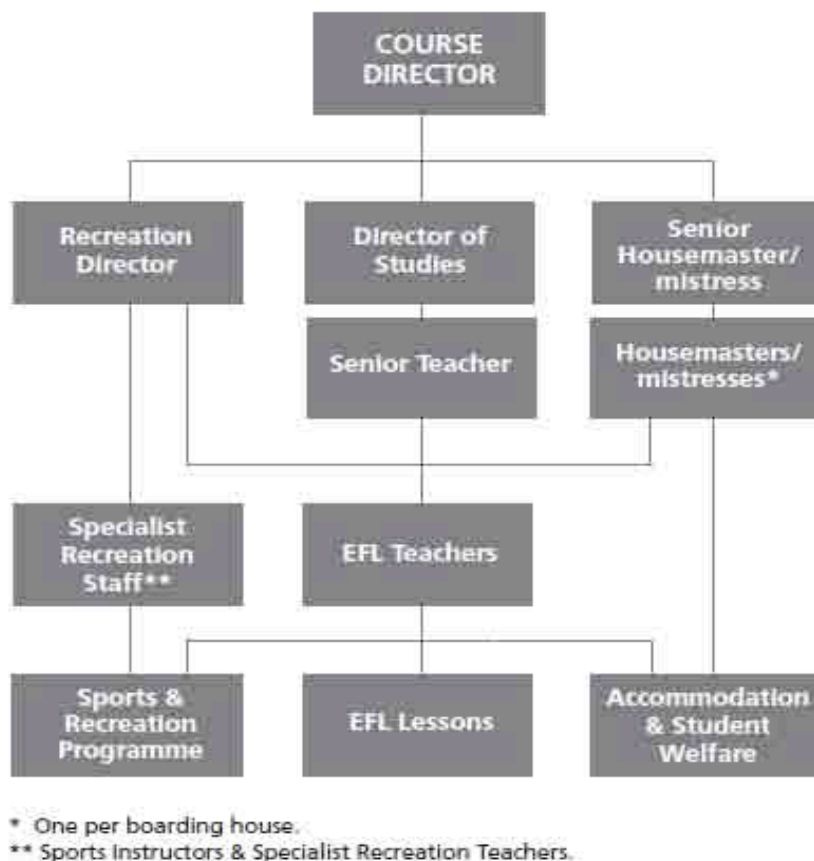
COURSE DIRECTOR

Recreation Director

Director of Studies

Senior Housemaster/ mistress

Senior Teacher

Housemasters/ mistresses*

Specialist Recreation Staff**

EFL Teachers

Sports & Recreation Programme

EFL Lessons

Accommodation & Student Welfare

* One per boarding house.
** Sports Instructors & Specialist Recreation Teachers.